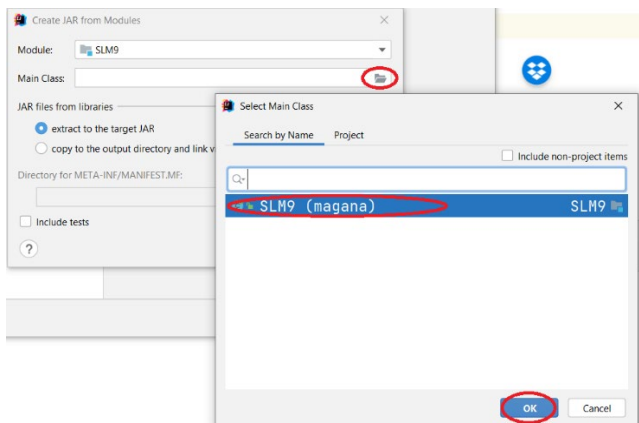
Create JAR from Modules

Module: SLM9

Main Class:

JAR files from libraries

extract to the target JAR

copy to the output directory and link v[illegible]

Directory for META-INF/MANIFEST.MF:

Include tests

?

Select Main Class

Search by Name

Project

Include non-project items

SLM9 (magana)

SLM9

OK

Cancel